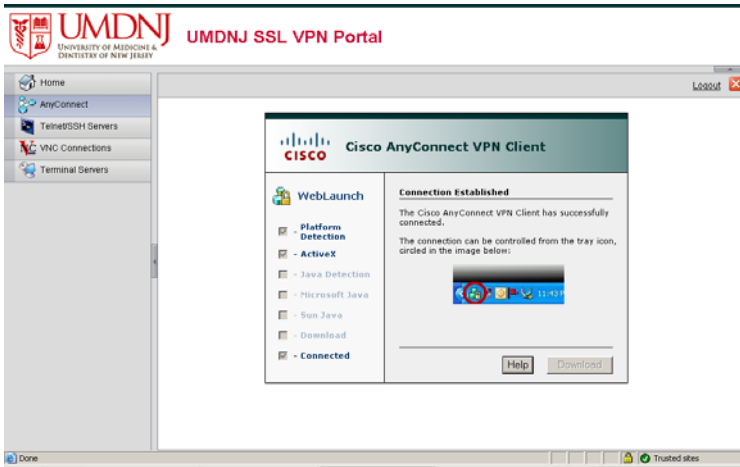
UMDNJ
UNIVERSITY OF MEDICINE & DENTISTRY OF NEW JERSEY

UMDNJ SSL VPN Portal

Home
AnyConnect
Telnet/SSH Servers
VNC Connections
Terminal Servers

Logout

CISCO Cisco AnyConnect VPN Client

WebLaunch

- Platform Detection
- ActiveX
- Java Detection
- Microsoft Java
- Sun Java
- Download
- Connected

Connection Established

The Cisco AnyConnect VPN Client has successfully connected.

The connection can be controlled from the tray icon, circled in the image below:

11:43

Help
Download

Done
Trusted sites